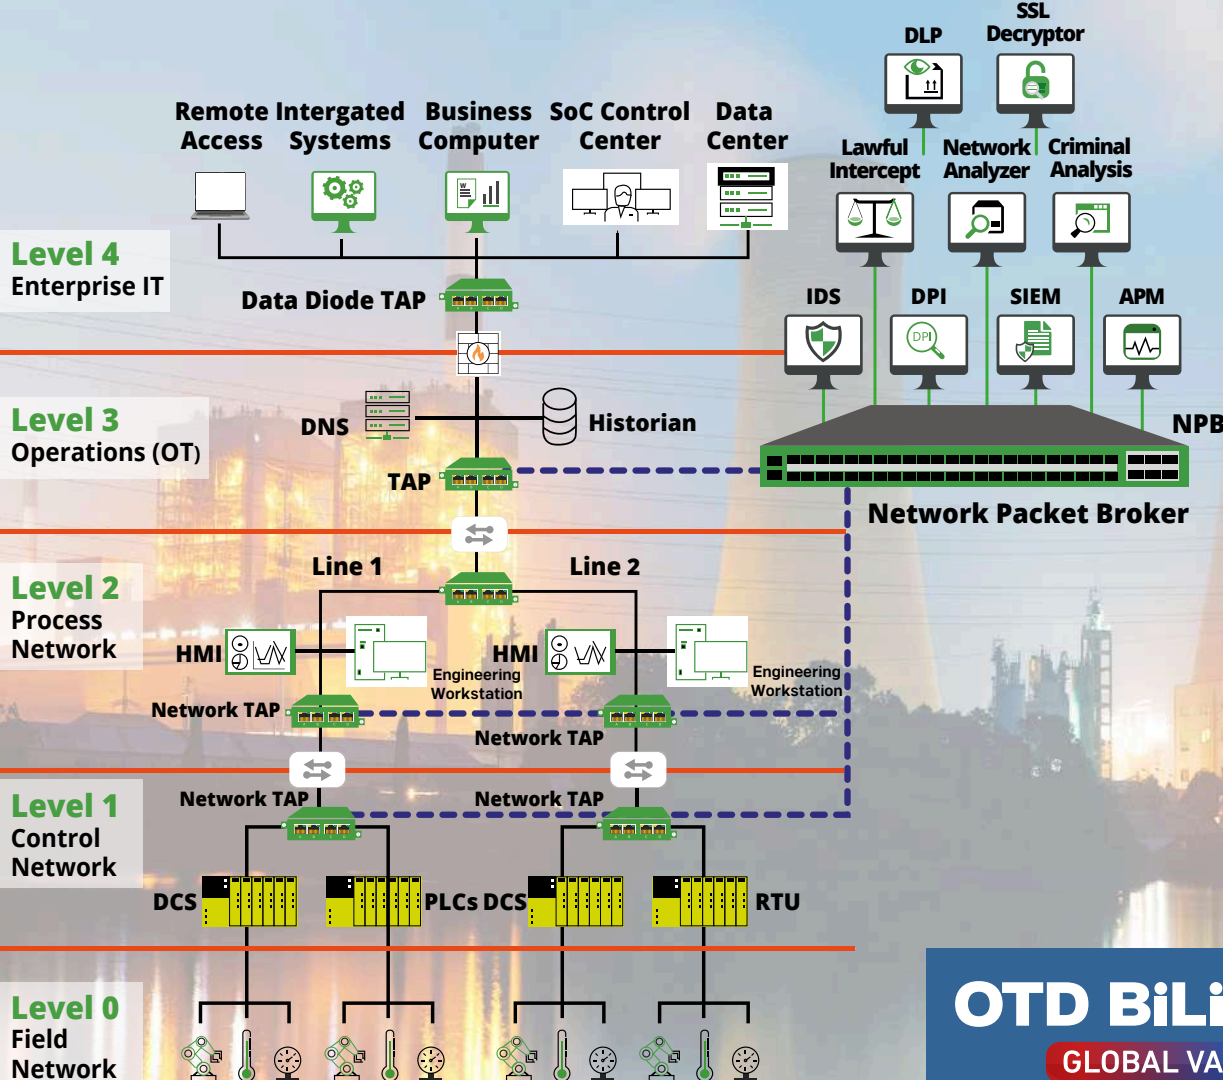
SSL
DLP Decryptor

Remote Access
Intergated Systems
Business Computer
SoC Control Center
Data Center

Lawful Intercept
Network Analyzer
Criminal Analysis

Level 4
Enterprise IT

Data Diode TAP

IDS
DPI
DPI
SIEM
APM

NPB

Level 3
Operations (OT)

DNS
Historian

TAP

Network Packet Broker

Level 2
Process Network

Line 1
Line 2

HMI
Engineering Workstation
HMI
Engineering Workstation

Network TAP
Network TAP

Level 1
Control Network

Network TAP
Network TAP

DCS
PLCs
DCS
RTU

Level 0
Field Network

OTD BiLi
GLOBAL VA